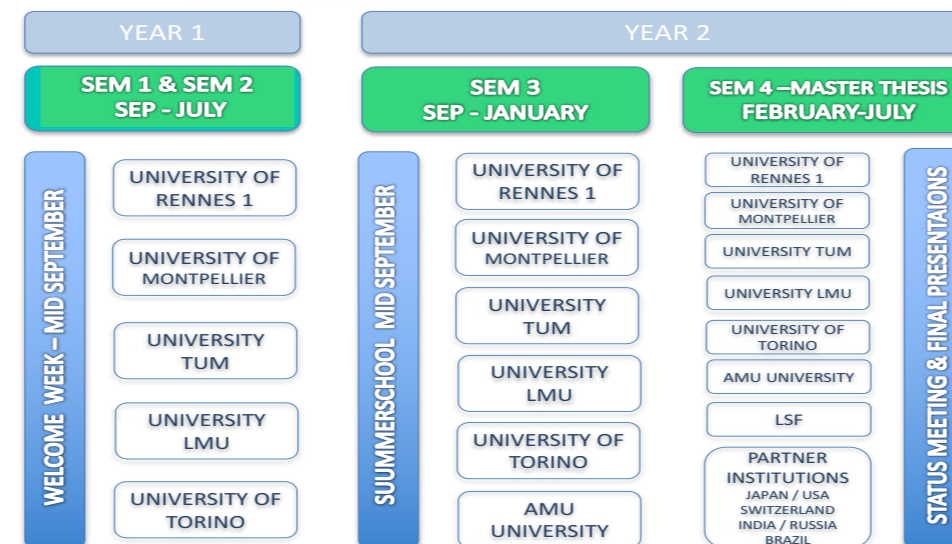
YEAR 1

YEAR 2

SEM 1 & SEM 2
SEP - JULY

SEM 3
SEP - JANUARY

SEM 4 –MASTER THESIS
FEBRUARY-JULY

WELCOME WEEK – MID SEPTEMBER

UNIVERSITY OF RENNES 1

UNIVERSITY OF MONTPELLIER

UNIVERSITY TUM

UNIVERSITY LMU

UNIVERSITY OF TORINO

SUUMMERSCHOOL MID SEPTEMBER

UNIVERSITY OF RENNES 1

UNIVERSITY OF MONTPELLIER

UNIVERSITY TUM

UNIVERSITY LMU

UNIVERSITY OF TORINO

AMU UNIVERSITY

UNIVERSITY OF RENNES 1

UNIVERSITY OF MONTPELLIER

UNIVERSITY TUM

UNIVERSITY LMU

UNIVERSITY OF TORINO

AMU UNIVERSITY

LSF

PARTNER INSTITUTIONS
JAPAN / USA
SWITZERLAND
INDIA / RUSSIA
BRAZIL

STATUS MEETING & FINAL PRESENTAIONS